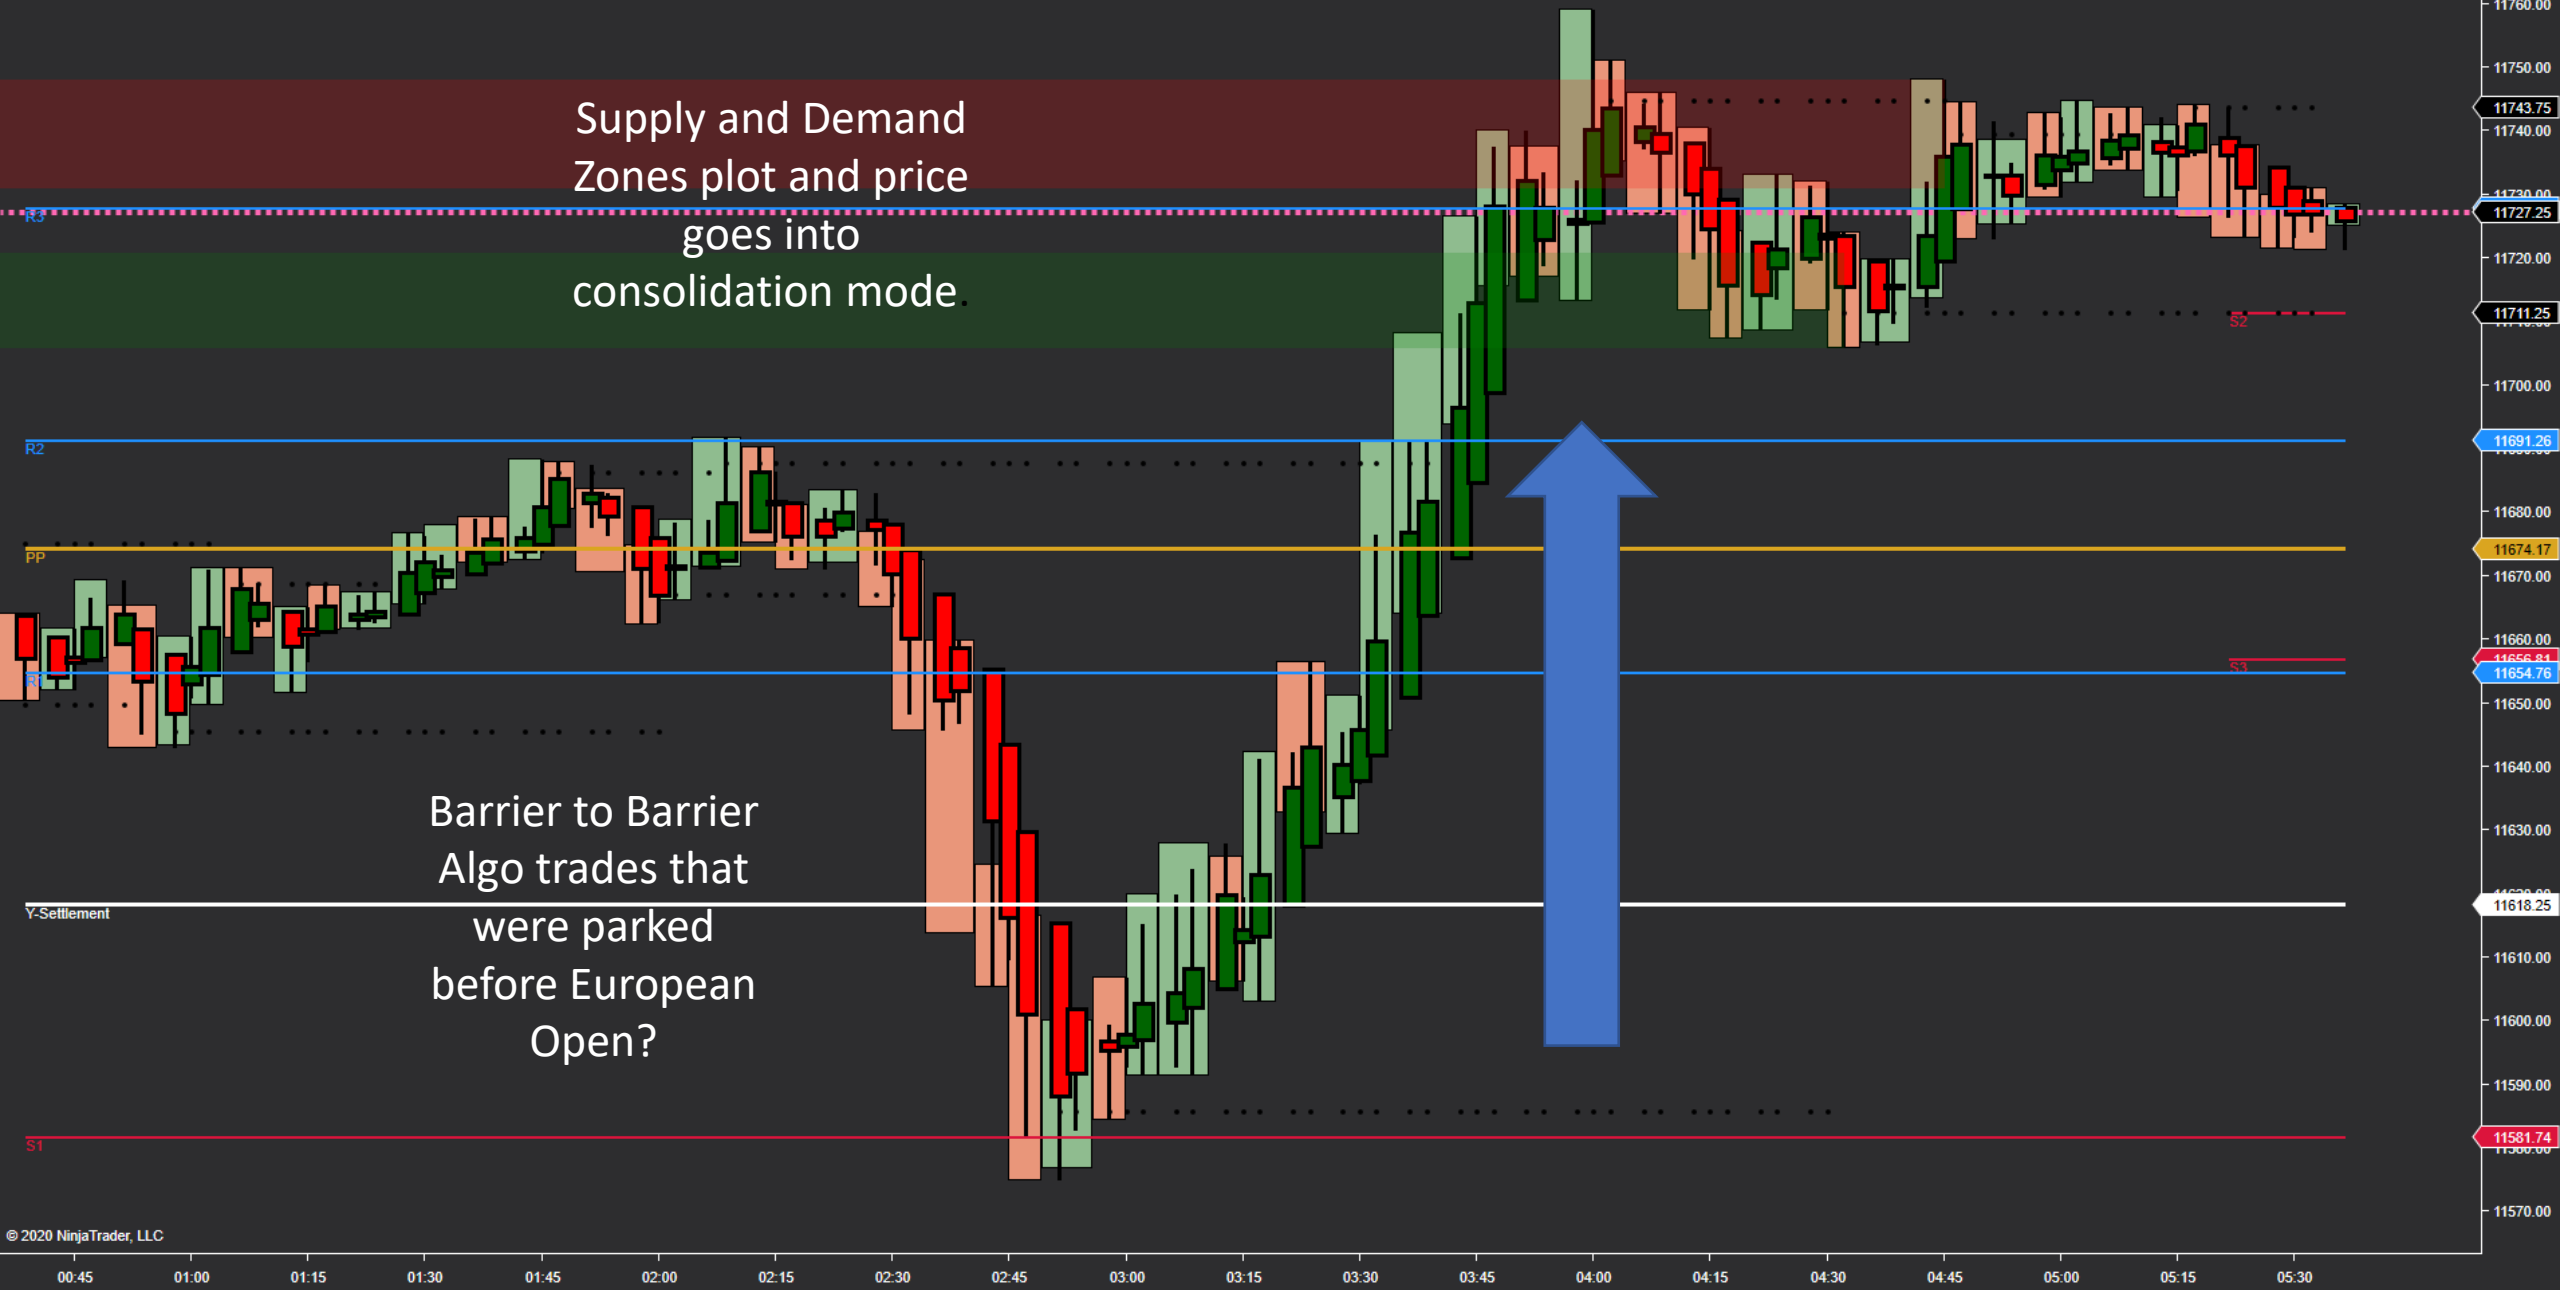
Supply and Demand Zones plot and price goes into consolidation mode

Barrier to Barrier Algo trades that were parked before European Open?

R3
R2
PP
R1
Y-Settlement
S1
S2
S3

11760.00
11750.00
11743.75
11740.00
11727.25
11720.00
11711.25
11700.00
11691.26
11680.00
11674.17
11670.00
11660.00
11654.76
11650.00
11640.00
11630.00
11618.25
11610.00
11600.00
11590.00
11581.74
11570.00

© 2020 NinjaTrader, LLC

00:45
01:00
01:15
01:30
01:45
02:00
02:15
02:30
02:45
03:00
03:15
03:30
03:45
04:00
04:15
04:30
04:45
05:00
05:15
05:30